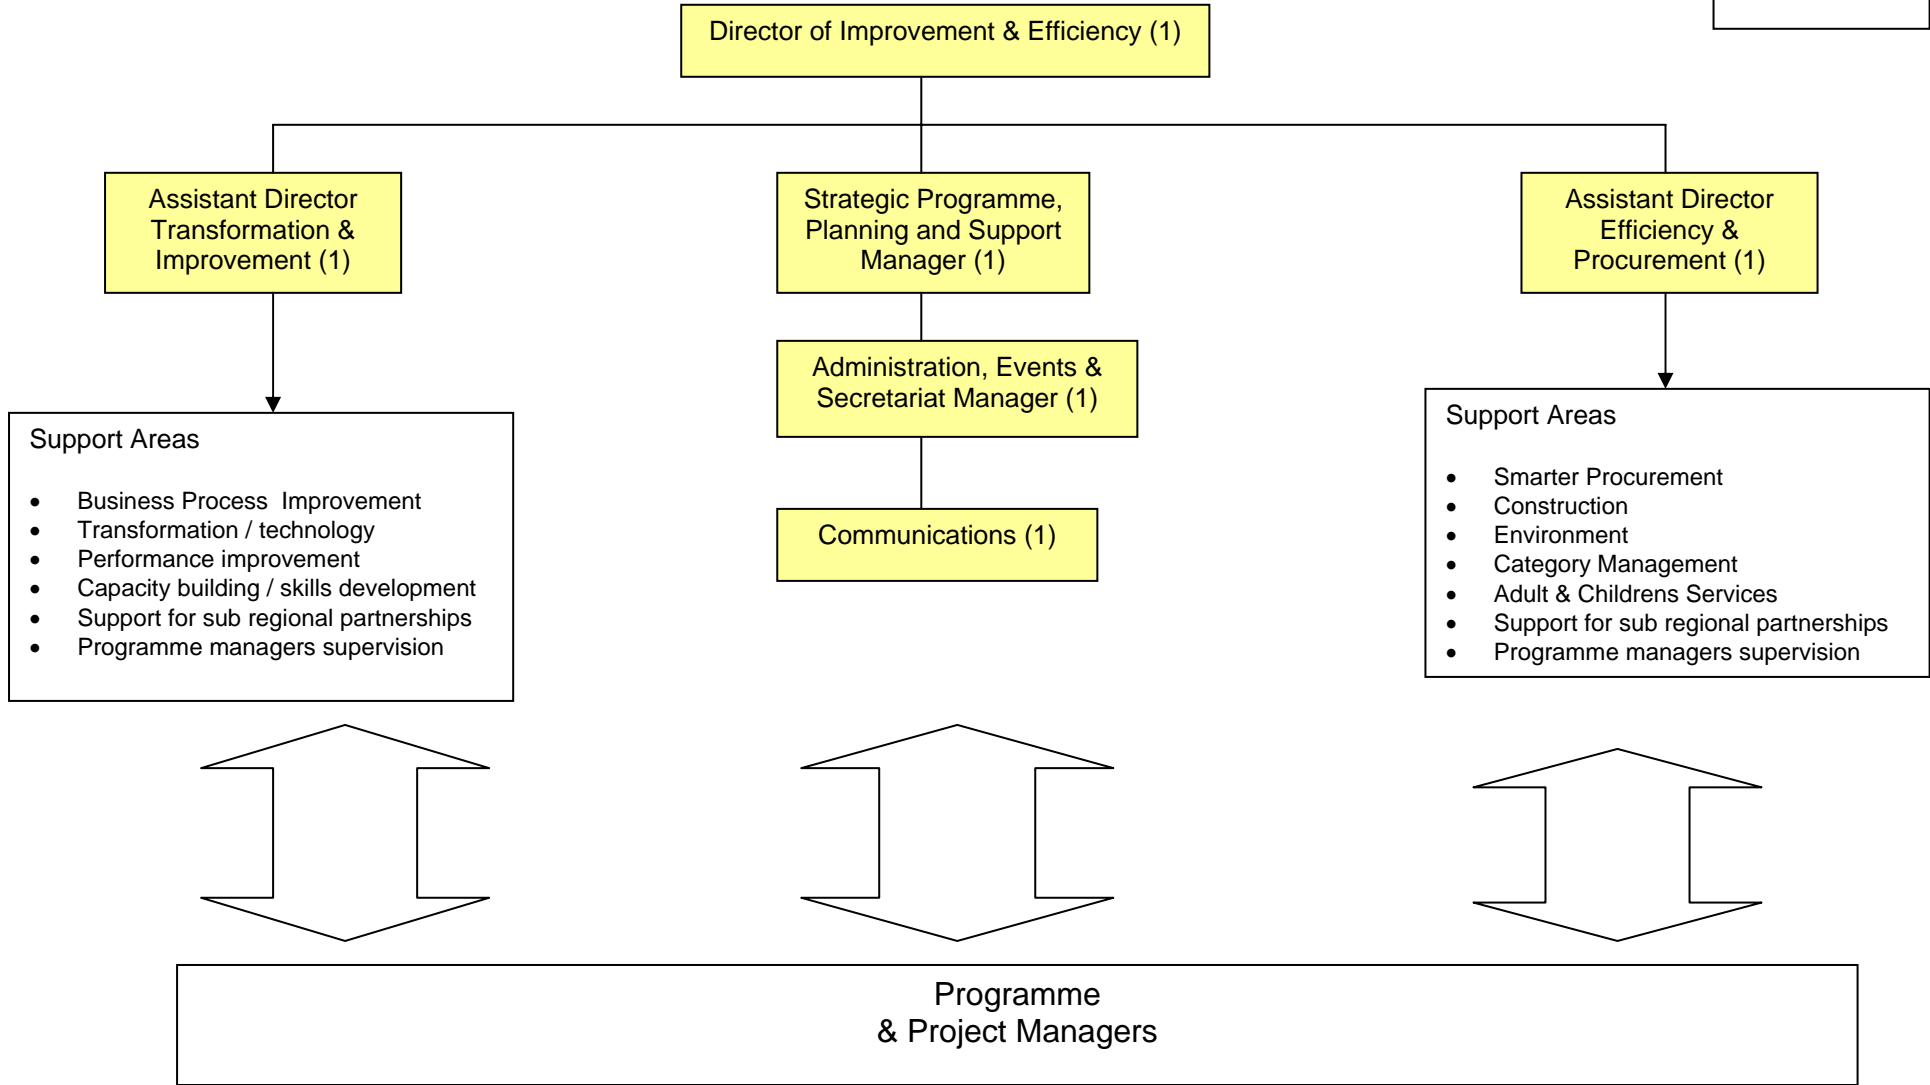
Director of Improvement & Efficiency (1)

Assistant Director Transformation & Improvement (1)

Strategic Programme, Planning and Support Manager (1)

Assistant Director Efficiency & Procurement (1)

Administration, Events & Secretariat Manager (1)

Communications (1)

Support Areas

- Business Process Improvement
- Transformation / technology
- Performance improvement
- Capacity building / skills development
- Support for sub regional partnerships
- Programme managers supervision

Support Areas

- Smarter Procurement
- Construction
- Environment
- Category Management
- Adult & Childrens Services
- Support for sub regional partnerships
- Programme managers supervision

Programme
& Project Managers